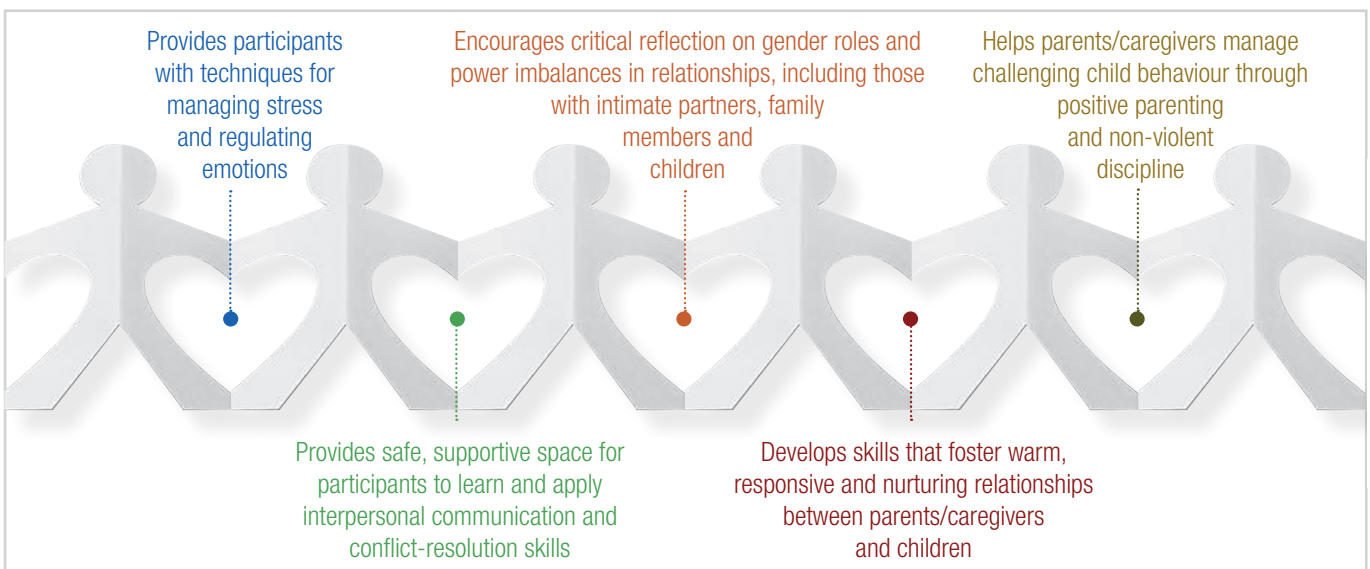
Provides participants with techniques for managing stress and regulating emotions

Encourages critical reflection on gender roles and power imbalances in relationships, including those with intimate partners, family members and children

Helps parents/caregivers manage challenging child behaviour through positive parenting and non-violent discipline

Provides safe, supportive space for participants to learn and apply interpersonal communication and conflict-resolution skills

Develops skills that foster warm, responsive and nurturing relationships between parents/caregivers and children